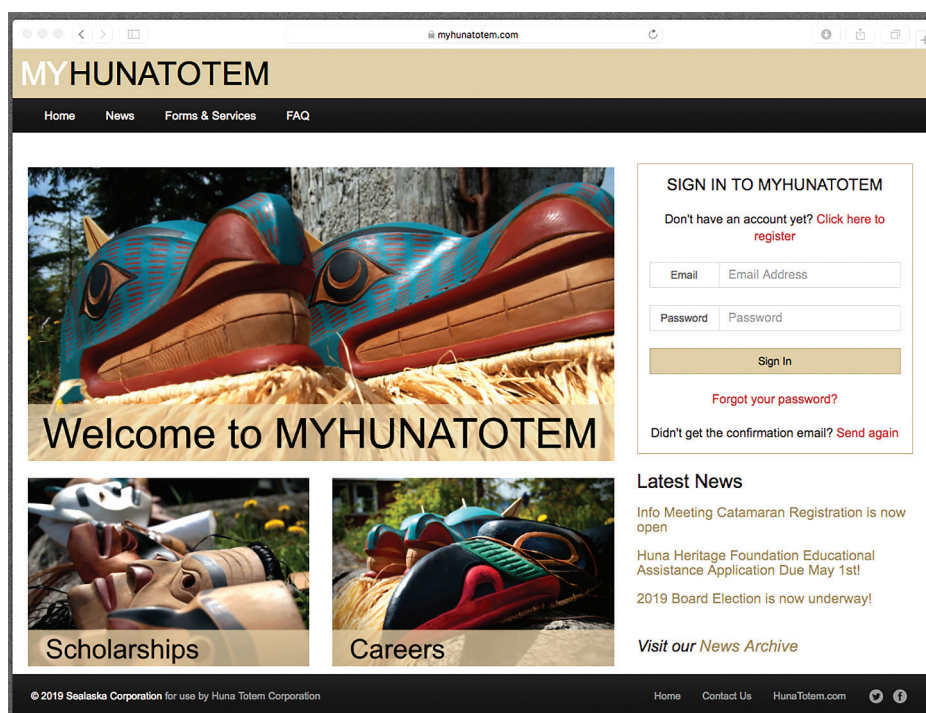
myhunatotem.com

MYHUNATOTEM

Home News Forms & Services FAQ

Welcome to MYHUNATOTEM

SIGN IN TO MYHUNATOTEM

Don't have an account yet? Click here to register

Email Email Address

Password Password

Sign In

Forgot your password?

Didn't get the confirmation email? Send again

Scholarships

Careers

Latest News

Info Meeting Catamaran Registration is now open

Huna Heritage Foundation Educational Assistance Application Due May 1st!

2019 Board Election is now underway!

Visit our News Archive

© 2019 Sealaska Corporation for use by Huna Totem Corporation

Home Contact Us HunaTotem.com